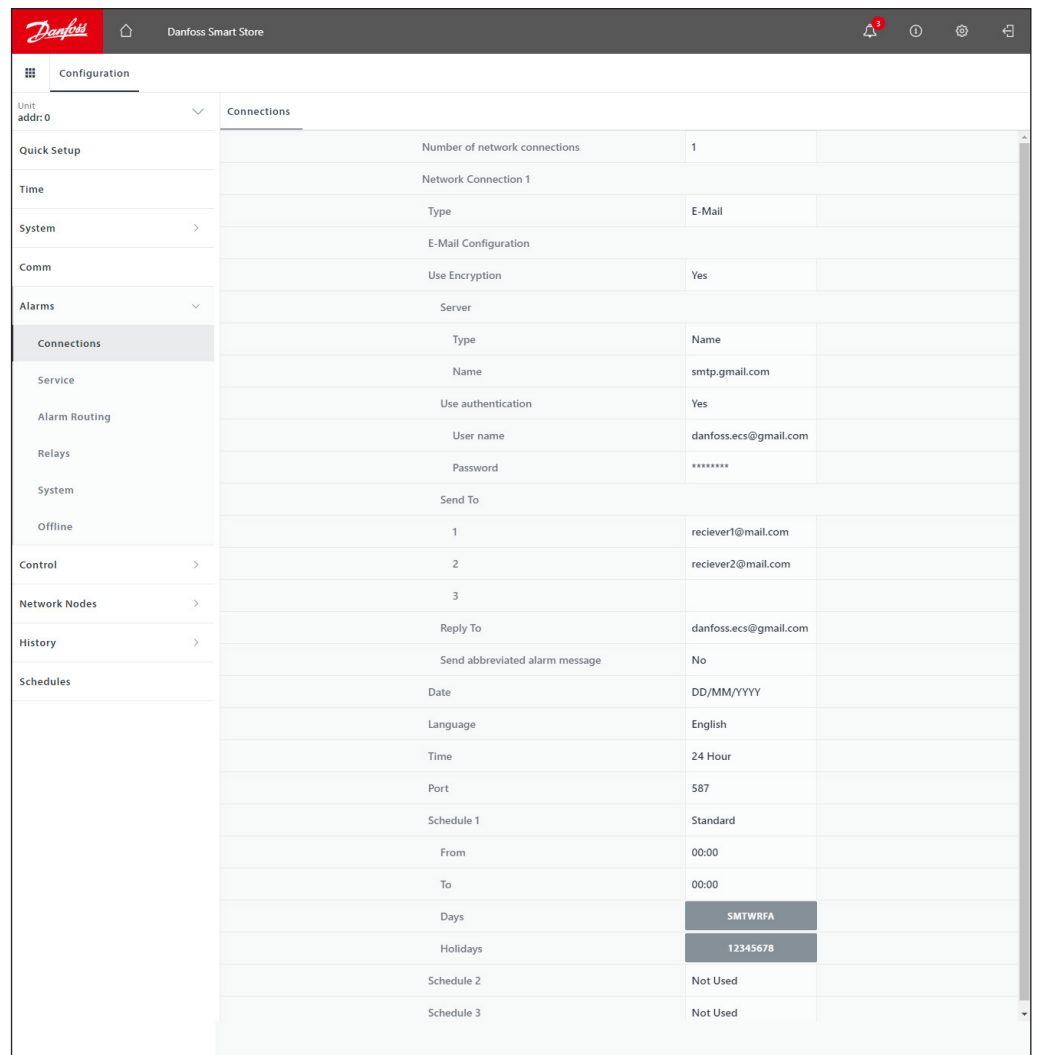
Danfoss Danfoss Smart Store 3

Configuration

Unit
addr: 0

Quick Setup
Time
System
Comm
Alarms
Connections
Service
Alarm Routing
Relays
System
Offline
Control
Network Nodes
History
Schedules

Connections

| | |
|---|---|
| Number of network connections | 1 |
| Network Connection 1 | |
| Type | E-Mail |
| E-Mail Configuration | |
| Use Encryption | Yes |
| Server | |
| Type | Name |
| Name | smtp.gmail.com |
| Use authentication | Yes |
| User name | danfoss.ecs@gmail.com |
| Password | ******** |
| Send To | |
| 1 | reciever1@mail.com |
| 2 | reciever2@mail.com |
| 3 | |
| Reply To | danfoss.ecs@gmail.com |
| Send abbreviated alarm message | No |
| Date | DD/MM/YYYY |
| Language | English |
| Time | 24 Hour |
| Port | 587 |
| Schedule 1 | Standard |
| From | 00:00 |
| To | 00:00 |
| Days | SMTWRFA |
| Holidays | 12345678 |
| Schedule 2 | Not Used |
| Schedule 3 | Not Used |